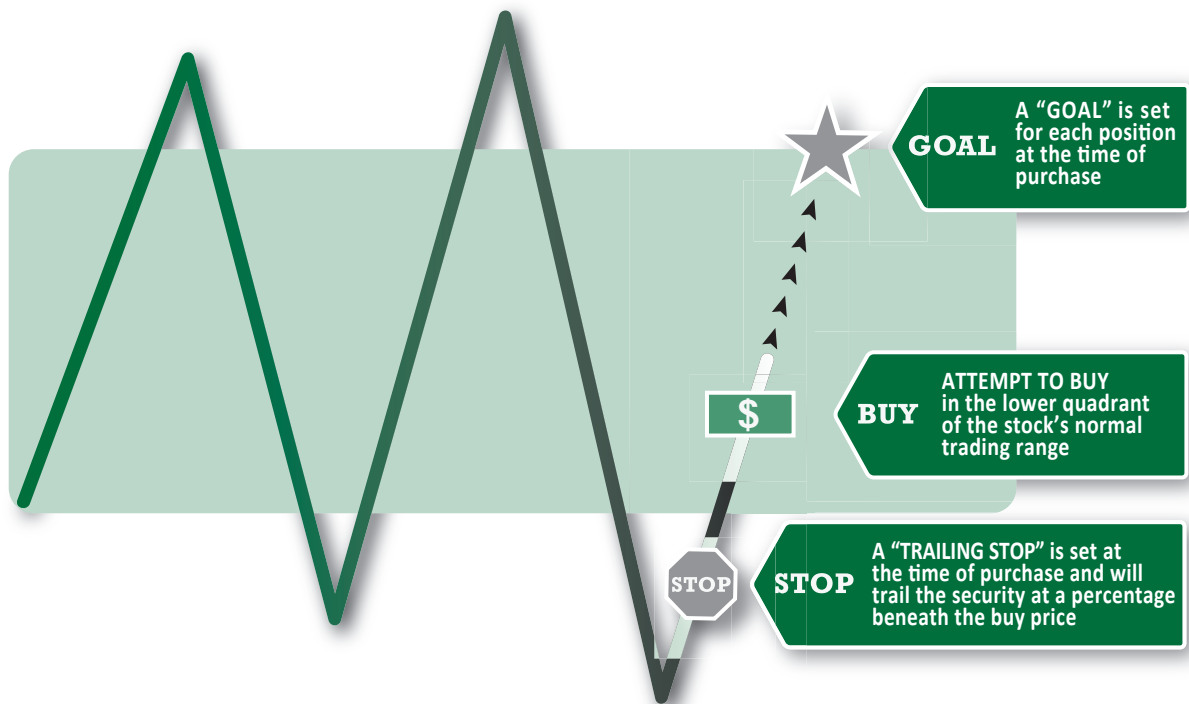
GOAL

A “GOAL” is set for each position at the time of purchase

$

BUY

ATTEMPT TO BUY in the lower quadrant of the stock’s normal trading range

STOP

STOP

A “TRAILING STOP” is set at the time of purchase and will trail the security at a percentage beneath the buy price